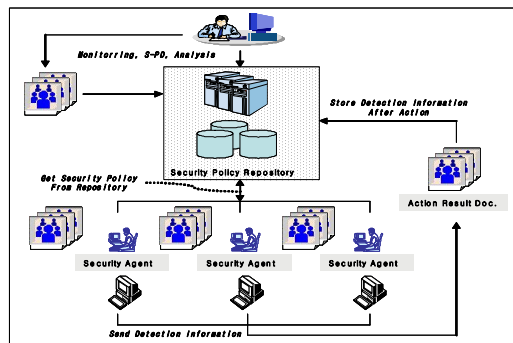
Monitorring, S-PO, Analysis

Store Detection information After Action

Security Policy Repository

Get Security Policy From Repository

Action Result Doc.

Security Agent

Security Agent

Security Agent

Send Detection Information